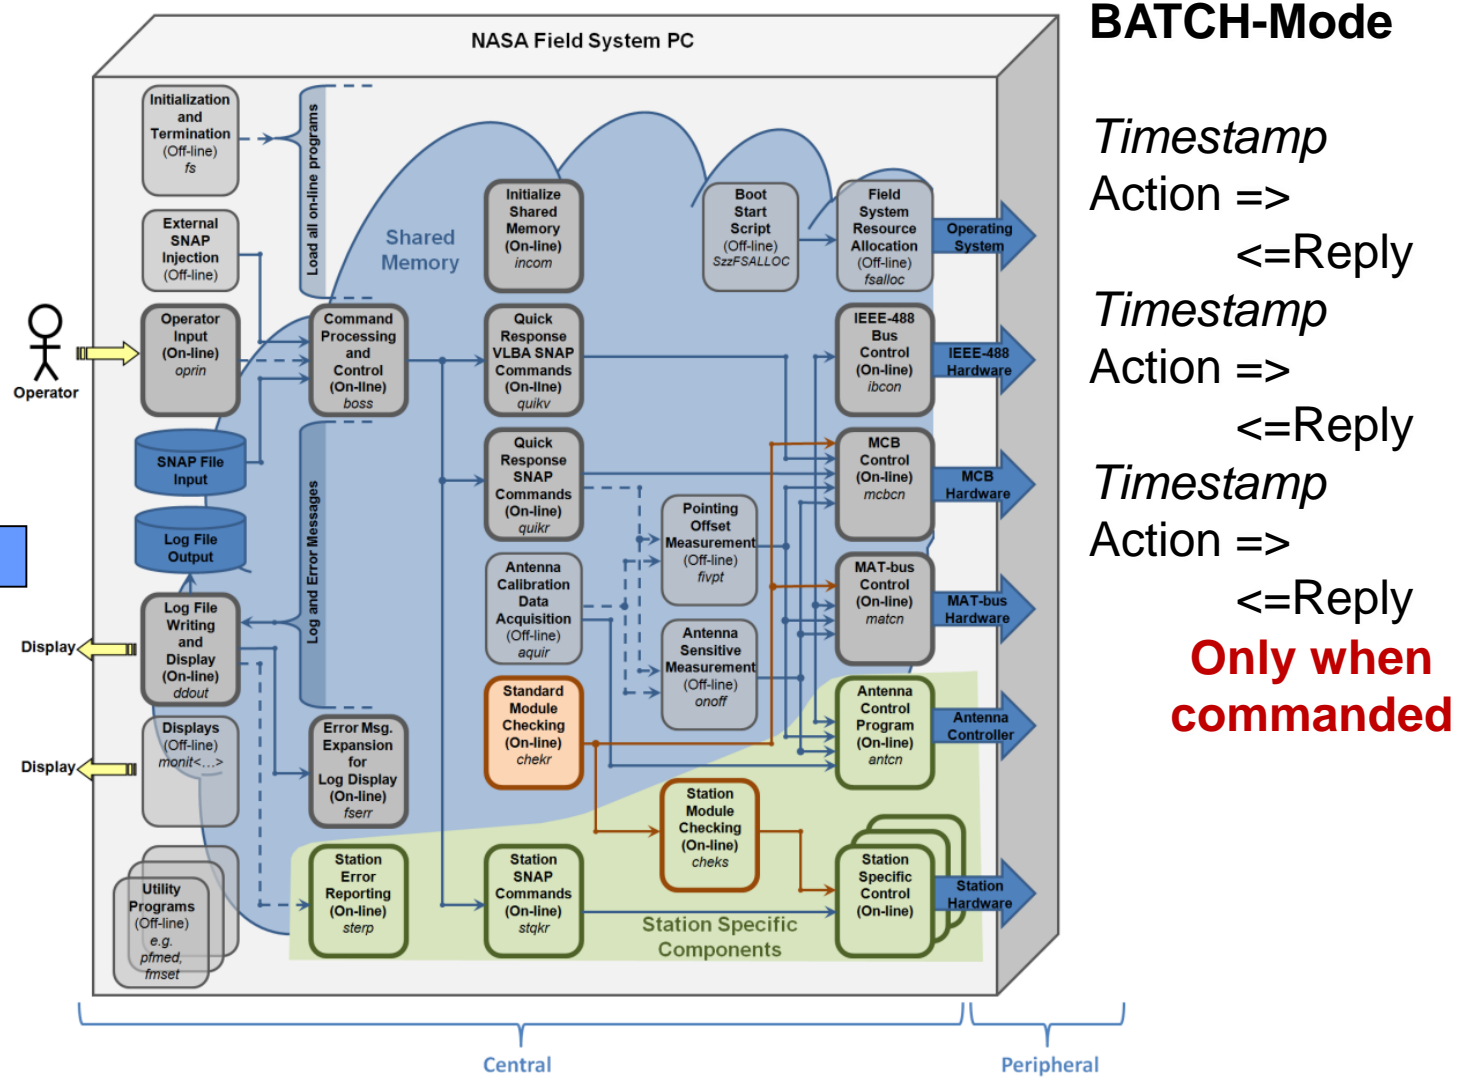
NASA Field System PC

BATCH-Mode

Timestamp
Action =>
<=Reply
Timestamp
Action =>
<=Reply
Timestamp
Action =>
<=Reply
Only when commanded

Initialization and Termination (Off-line) fs

Load all on-line programs

External SNAP Injection (Off-line)

Shared Memory

Initialize Shared Memory (On-line) incom

Boot Start Script (Off-line) SzzFSALLOC

Field System Resource Allocation (Off-line) fsalloc

Operating System

Operator

Operator Input (On-line) oprin

Command Processing and Control (On-line) boss

Quick Response VLBA SNAP Commands (On-line) quikv

IEEE-488 Bus Control (On-line) ibcon

IEEE-488 Hardware

SNAP File Input

Log and Error Messages

Quick Response SNAP Commands (On-line) quikr

MCB Control (On-line) mcbcn

MCB Hardware

Log File Output

Pointing Offset Measurement (Off-line) fivpt

Antenna Calibration Data Acquisition (Off-line) aquir

MAT-bus Control (On-line) matcn

MAT-bus Hardware

Display

Log File Writing and Display (On-line) ddout

Antenna Sensitive Measurement (Off-line) onoff

Standard Module Checking (On-line) chekr

Antenna Control Program (On-line) antcn

Antenna Controller

Display

Displays (Off-line) monit<...>

Error Msg. Expansion for Log Display (On-line) fserr

Station Module Checking (On-line) cheks

Utility Programs (Off-line) e.g. pfmed, fmset

Station Error Reporting (On-line) sterp

Station SNAP Commands (On-line) stqkr

Station Specific Components

Station Specific Control (On-line)

Station Hardware

Central

Peripheral